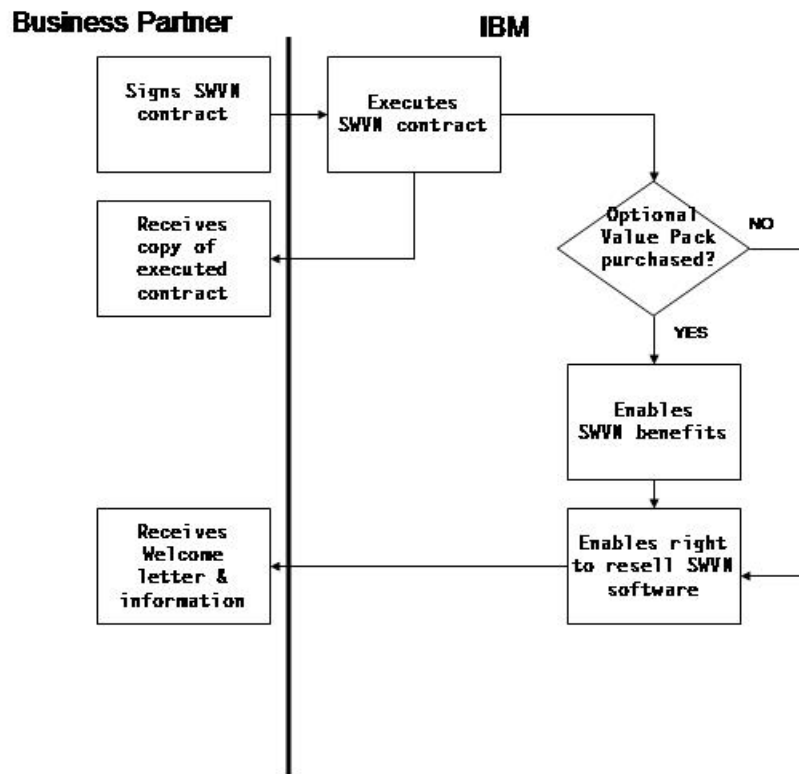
Business Partner

IBM

Signs SWVN contract

Executes SWVN contract

Receives copy of executed contract

Optional Value Pack purchased?

NO

YES

Enables SWVN benefits

Receives Welcome letter & information

Enables right to resell SWVN software